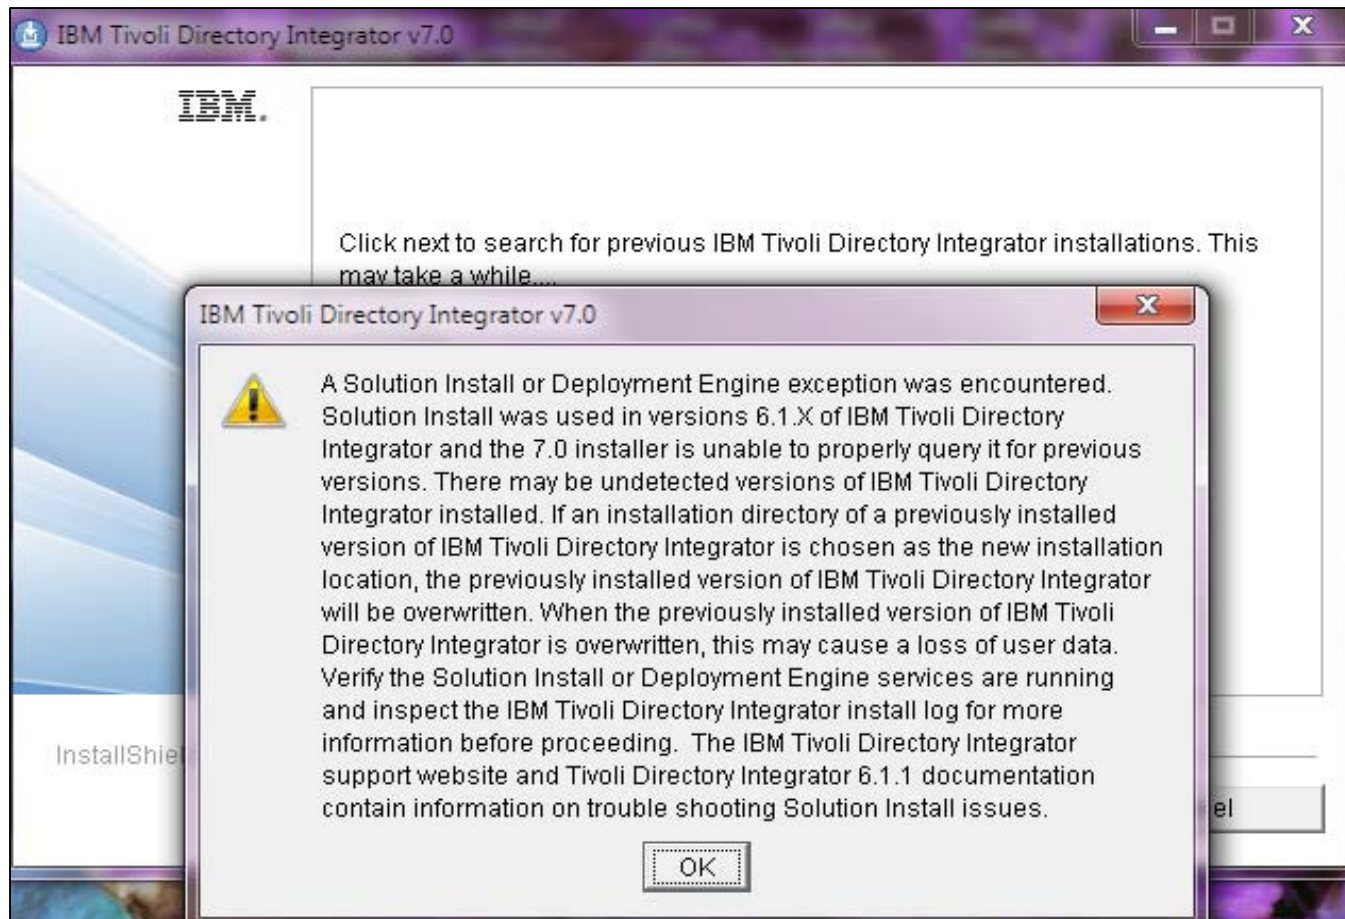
IBM Tivoli Directory Integrator v7.0

IBM.

Click next to search for previous IBM Tivoli Directory Integrator installations. This may take a while....

IBM Tivoli Directory Integrator v7.0

A Solution Install or Deployment Engine exception was encountered. Solution Install was used in versions 6.1.X of IBM Tivoli Directory Integrator and the 7.0 installer is unable to properly query it for previous versions. There may be undetected versions of IBM Tivoli Directory Integrator installed. If an installation directory of a previously installed version of IBM Tivoli Directory Integrator is chosen as the new installation location, the previously installed version of IBM Tivoli Directory Integrator will be overwritten. When the previously installed version of IBM Tivoli Directory Integrator is overwritten, this may cause a loss of user data. Verify the Solution Install or Deployment Engine services are running and inspect the IBM Tivoli Directory Integrator install log for more information before proceeding. The IBM Tivoli Directory Integrator support website and Tivoli Directory Integrator 6.1.1 documentation contain information on trouble shooting Solution Install issues.

OK

InstallShie

el